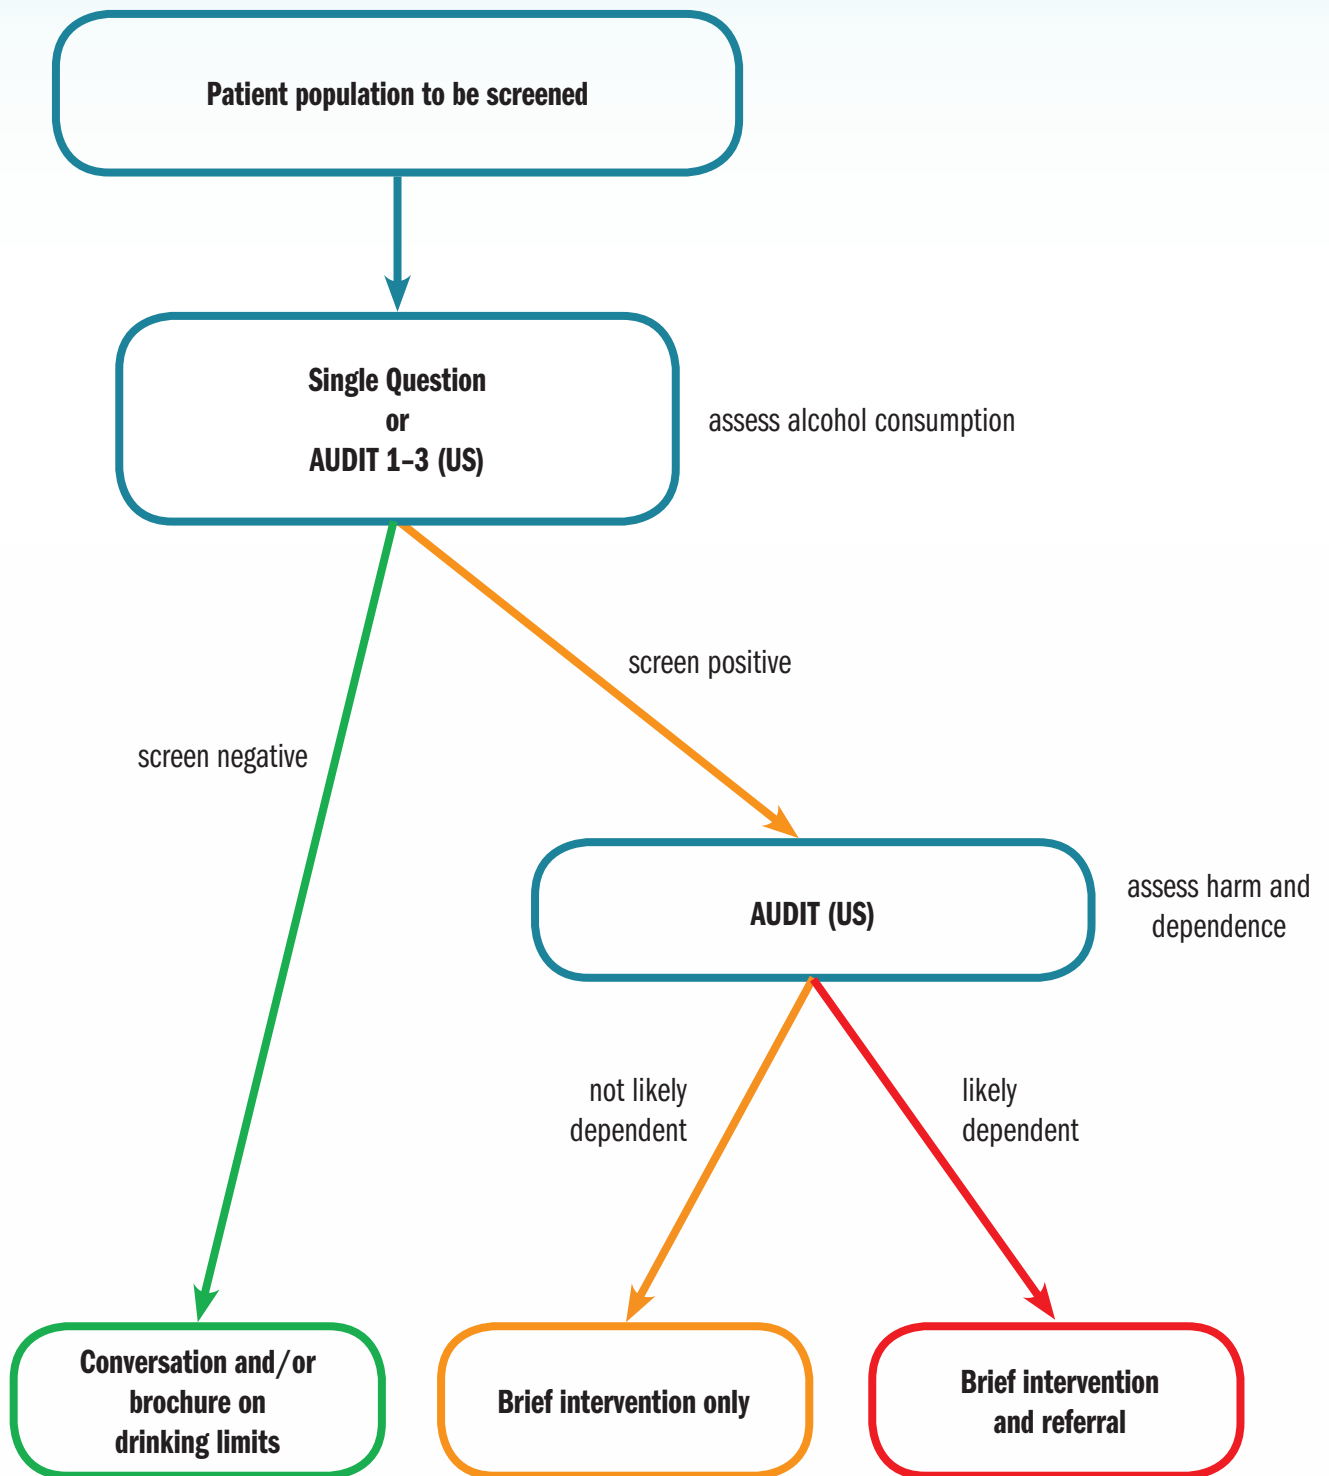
Patient population to be screened

Single Question
or
AUDIT 1–3 (US)

assess alcohol consumption

screen positive

screen negative

AUDIT (US)

assess harm and dependence

not likely dependent

likely dependent

Conversation and/or brochure on drinking limits

Brief intervention only

Brief intervention and referral